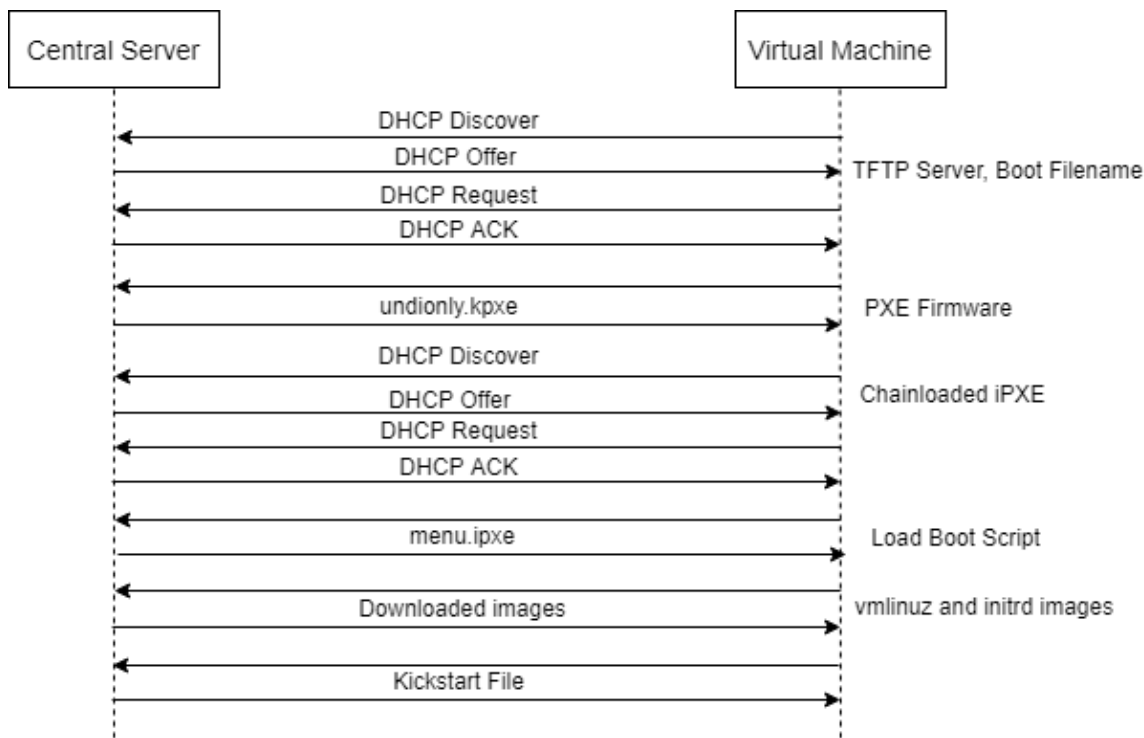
Central Server

Virtual Machine

DHCP Discover

DHCP Offer

TFTP Server, Boot Filename

DHCP Request

DHCP ACK

undionly.kpxe

PXE Firmware

DHCP Discover

Chainloaded iPXE

DHCP Offer

DHCP Request

DHCP ACK

menu.ipxe

Load Boot Script

Downloaded images

vmlinuz and initrd images

Kickstart File